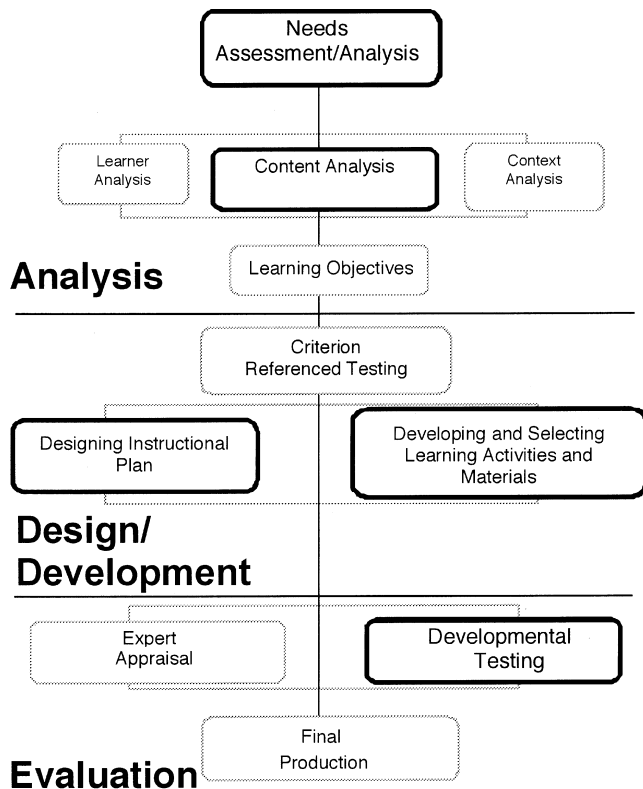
Needs Assessment/Analysis

Learner Analysis

Content Analysis

Context Analysis

Analysis

Learning Objectives

Criterion Referenced Testing

Designing Instructional Plan

Developing and Selecting Learning Activities and Materials

Design/ Development

Expert Appraisal

Developmental Testing

Final Production

Evaluation